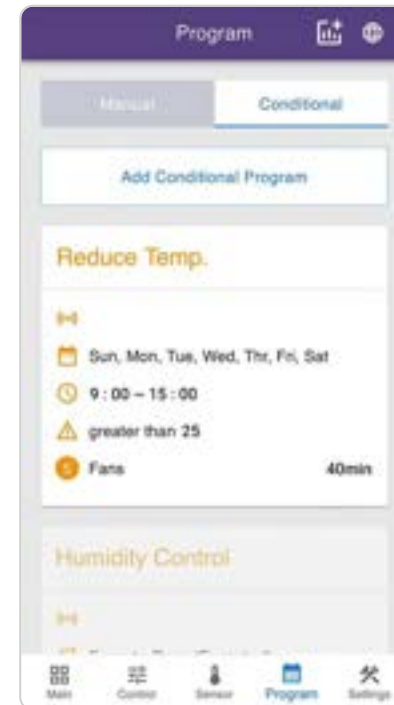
Program

Manual | Conditional

Add Conditional Program

Reduce Temp.

Sun, Mon, Tue, Wed, Thr, Fri, Sat

9 : 00 ~ 15 : 00

greater than 25

5 Fans 40min

Humidity Control

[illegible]

Main Control Sensor Program Settings